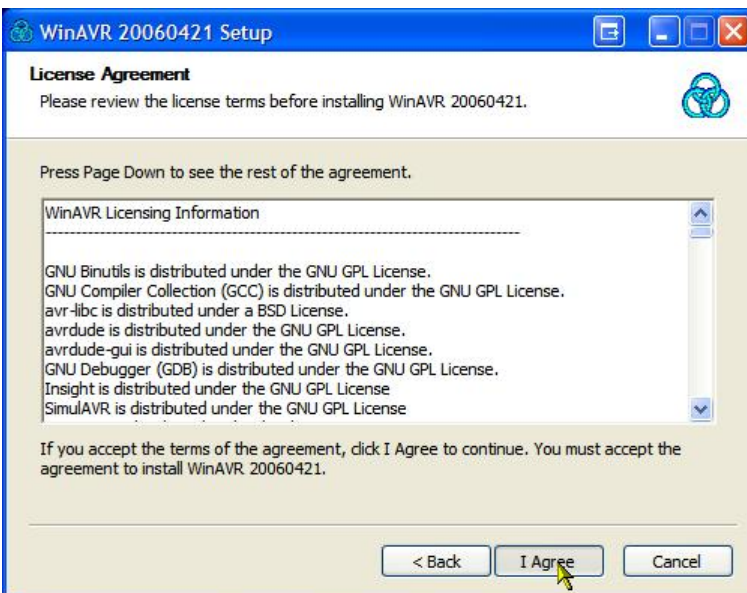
WinAVR 20060421 Setup

License Agreement

Please review the license terms before installing WinAVR 20060421.

Press Page Down to see the rest of the agreement.

WinAVR Licensing Information
--------------------------------------------------------------------------------

GNU Binutils is distributed under the GNU GPL License.
GNU Compiler Collection (GCC) is distributed under the GNU GPL License.
avr-libc is distributed under a BSD License.
avrdude is distributed under the GNU GPL License.
avrdude-gui is distributed under the GNU GPL License.
GNU Debugger (GDB) is distributed under the GNU GPL License.
Insight is distributed under the GNU GPL License
SimulAVR is distributed under the GNU GPL License

If you accept the terms of the agreement, click I Agree to continue. You must accept the agreement to install WinAVR 20060421.

< Back
I Agree
Cancel